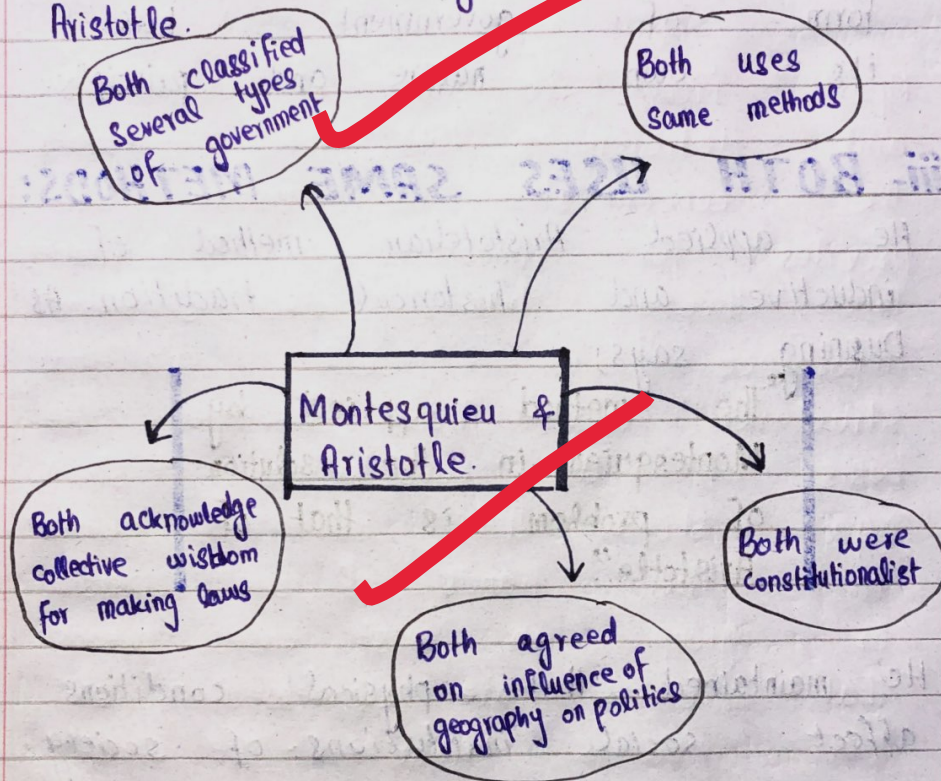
Aristotle.

Both classified several types of government

Both uses same methods

Montesquieu & Aristotle.

Both acknowledge collective wisdom for making laws

Both were constitutionalist

Both agreed on influence of geography on politics